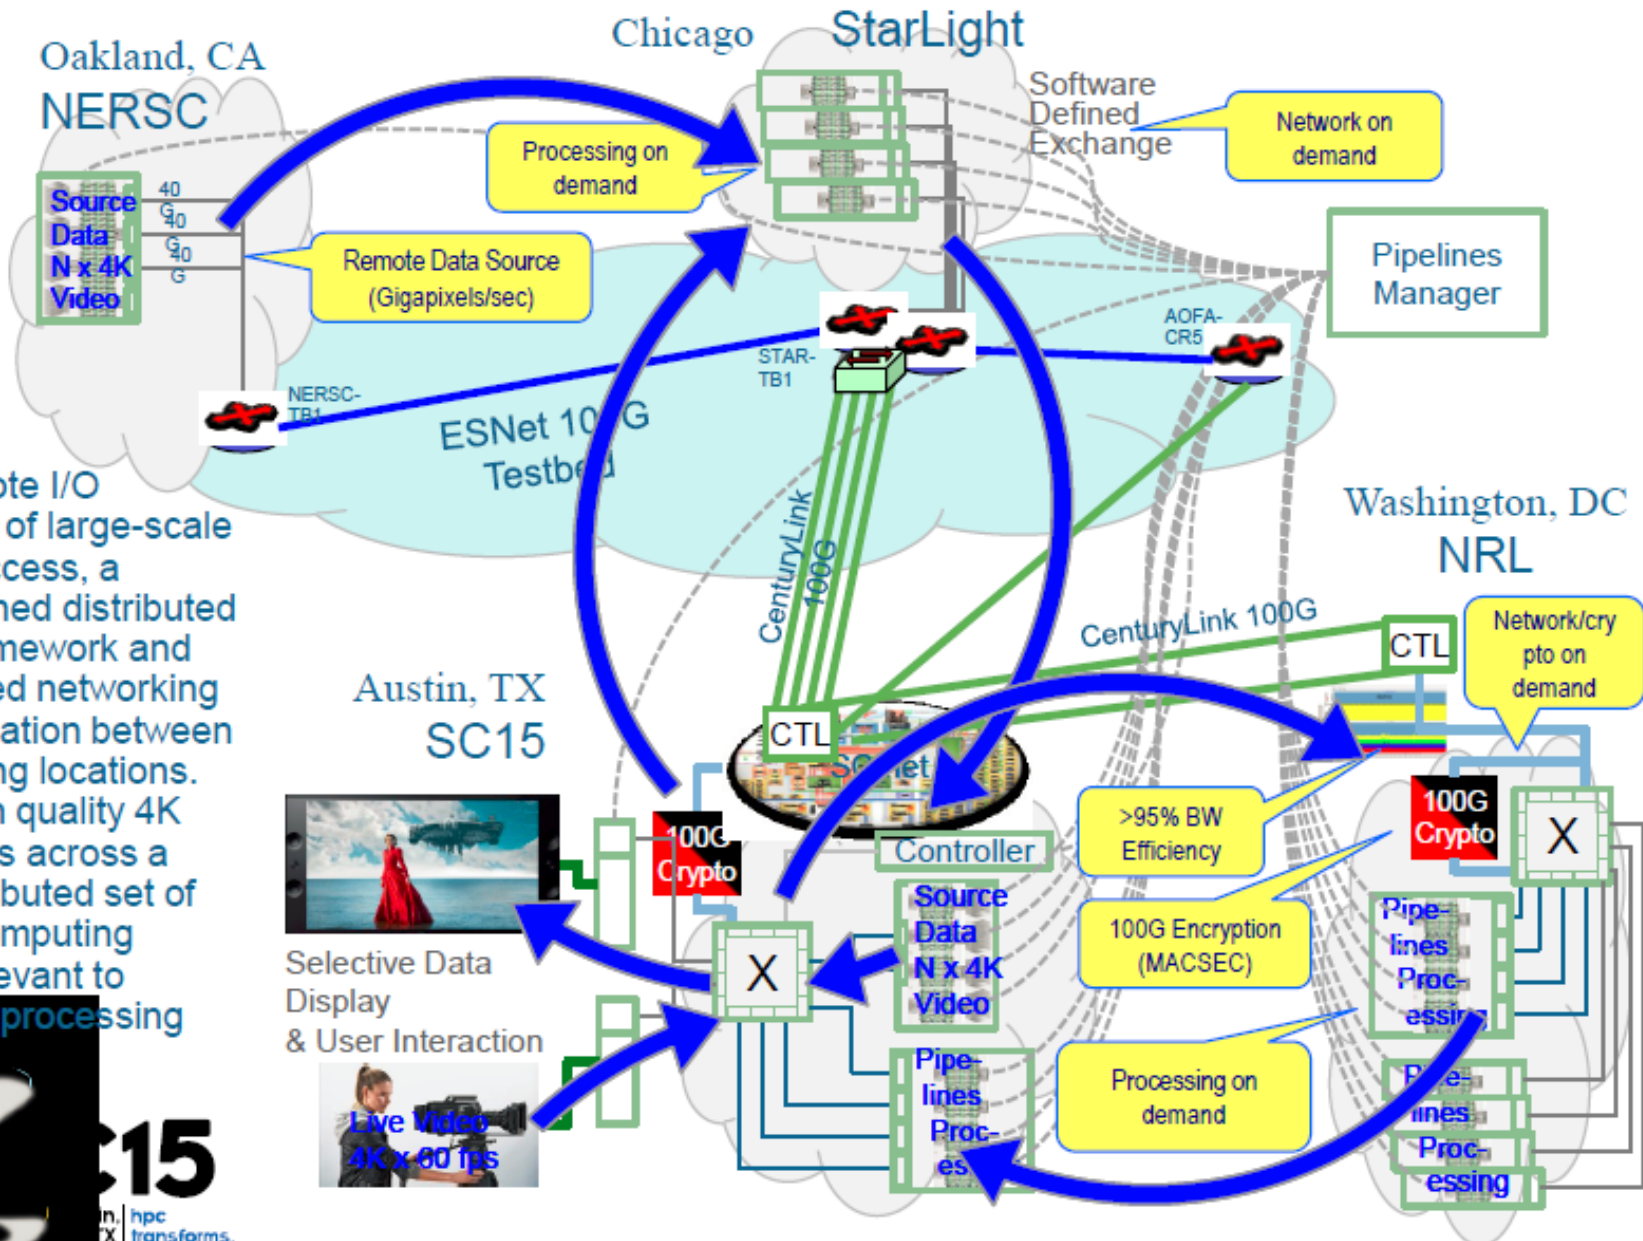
Oakland, CA
NERSC

Chicago
StarLight

Software Defined Exchange

Network on demand

Processing on demand

Source Data N x 4K Video

40 G
40 G
40 G

Remote Data Source (Gigapixels/sec)

Pipelines Manager

STAR-TB1

AOFA-CR5

NERSC-TB1

ESNet 100G Testbed

ote I/O
of large-scale
cess, a
ned distributed
mework and
ed networking
ation between
ng locations.
n quality 4K
s across a
buted set of
mputing
evant to
processing

Washington, DC
NRL

CenturyLink 100G

CenturyLink 100G

CTL

Network/crypto on demand

Austin, TX
SC15

CTL

SCinet

100G Crypto

Controller

>95% BW Efficiency

100G Crypto

X

Source Data N x 4K Video

X

100G Encryption (MACSEC)

Pipelines Processing

Selective Data Display & User Interaction

Live Video 4K x 60 fps

Pipelines Proc-es

Processing on demand

Pipelines Processing

C15

hpc transforms.